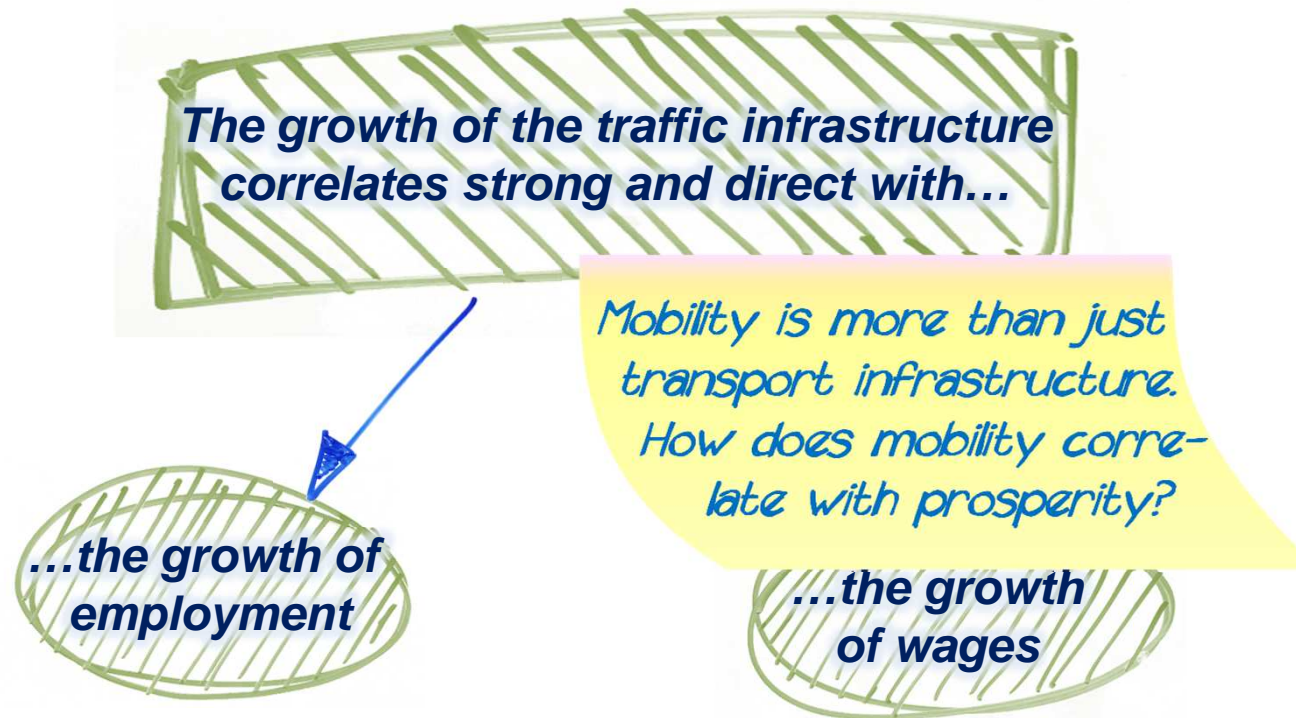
The growth of the traffic infrastructure correlates strong and direct with…

Mobility is more than just transport infrastructure. How does mobility correlate with prosperity?

…the growth of employment

…the growth of wages